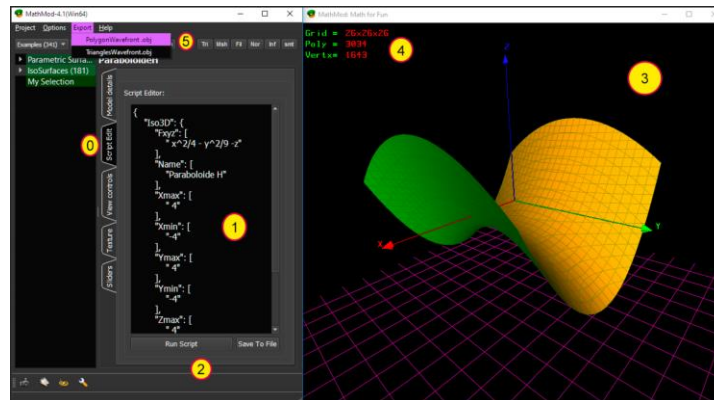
MathMod-4.1(Win64)
Project Options Export Help
PolygonWavefront.obj
TrianglesWavefront.obj
Examples (341)
5
Tri Mah Fil Nor Inf smt
Parametric Surfa...
IsoSurfaces (181)
My Selection
Paraboloiden
Model details
Script Edit
View controls
Texture
Sliders
0
Script Editor:
{
"Iso3D": {
"Fxyz": [
" x^2/4 - y^2/9 -z"
],
"Name": [
"Paraboloide H"
],
"Xmax": [
" 4"
],
"Xmin": [
" -4"
],
"Ymax": [
" 4"
],
"Ymin": [
" -4"
],
"Zmax": [
" 4"
1
Run Script
Save To File
2
MathMod: Math for Fun
Grid = 26x26x26
Poly = 3034
Vertx= 1643
4
3
Z
X
Y